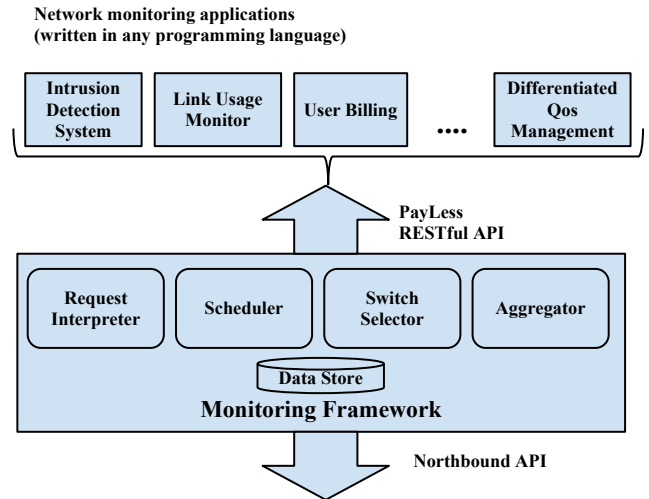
Network monitoring applications
(written in any programming language)

Intrusion Detection System

Link Usage Monitor

User Billing

••••

Differentiated Qos Management

PayLess
RESTful API

Request Interpreter

Scheduler

Switch Selector

Aggregator

Data Store

Monitoring Framework

Northbound API